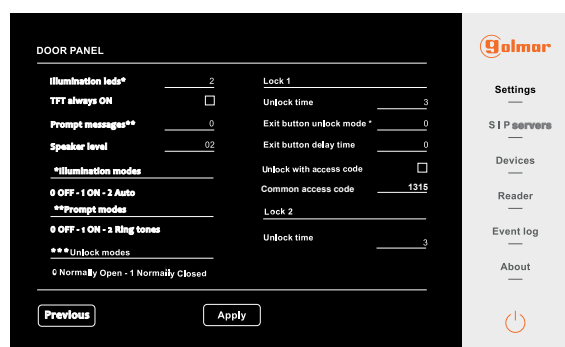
DOOR PANEL

Illumination leds* 2
TFT always ON
Prompt messages** 0
Speaker level 02

*Illumination modes
0 OFF - 1 ON - 2 Auto
**Prompt modes
0 OFF - 1 ON - 2 Ring tones
***Unlock modes
0 Normally Open - 1 Normally Closed

Lock 1
Unlock time 3
Exit button unlock mode * 0
Exit button delay time 0
Unlock with access code
Common access code 1315
Lock 2
Unlock time 3

Previous
Apply

golmar
Settings
S I P servers
Devices
Reader
Event log
About